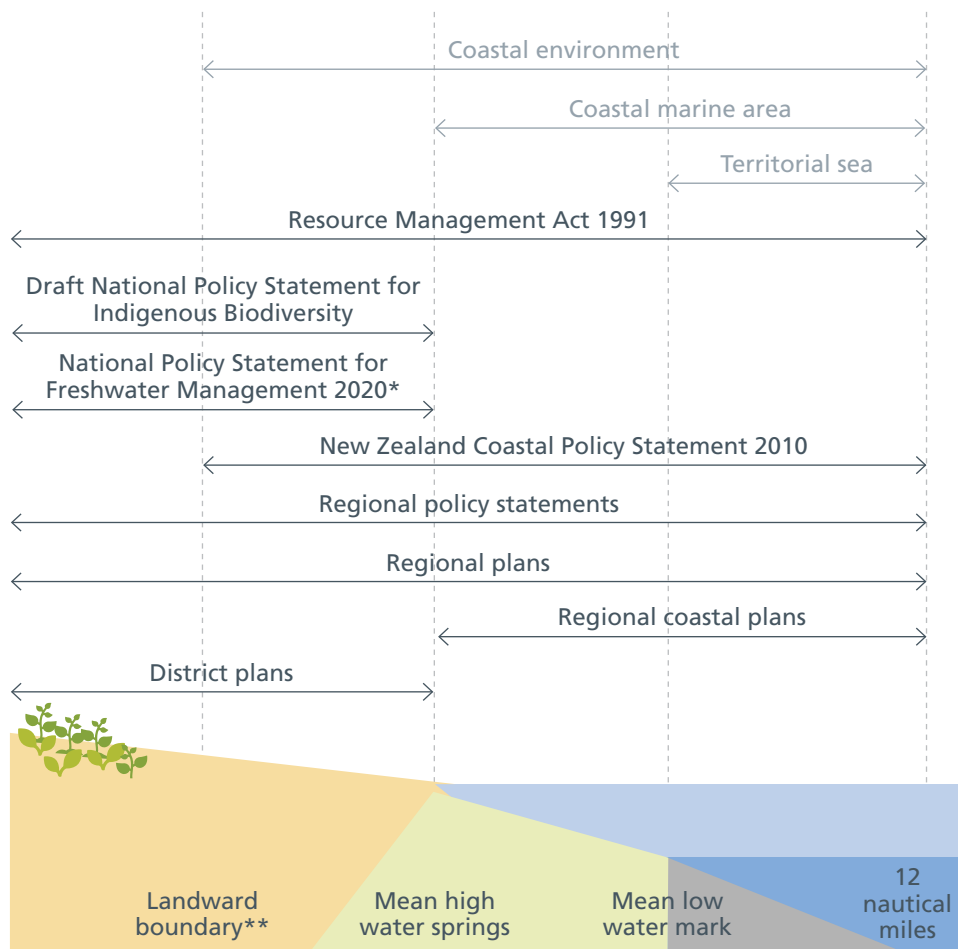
Coastal environment

Coastal marine area

Territorial sea

Resource Management Act 1991

Draft National Policy Statement for Indigenous Biodiversity

National Policy Statement for Freshwater Management 2020*

New Zealand Coastal Policy Statement 2010

Regional policy statements

Regional plans

Regional coastal plans

District plans

Landward boundary**

Mean high water springs

Mean low water mark

12 nautical miles